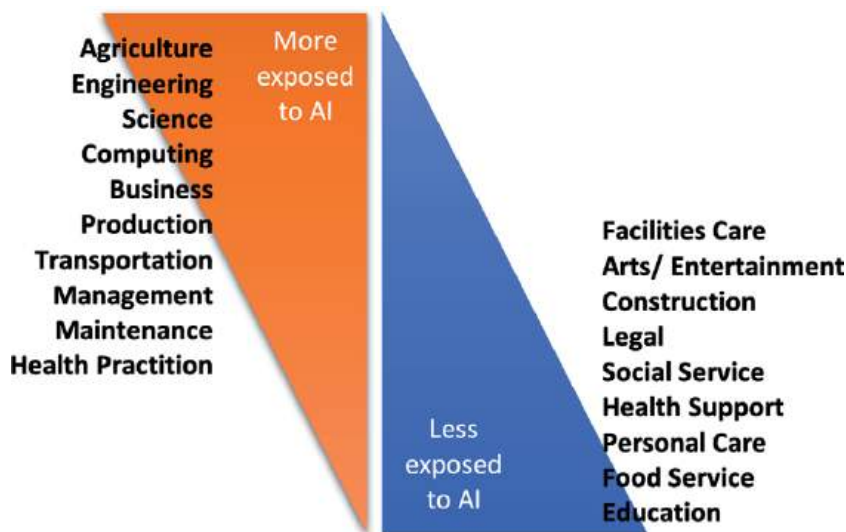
Agriculture
Engineering
Science
Computing
Business
Production
Transportation
Management
Maintenance
Health Practition

More exposed to AI

Less exposed to AI

Facilities Care
Arts/ Entertainment
Construction
Legal
Social Service
Health Support
Personal Care
Food Service
Education